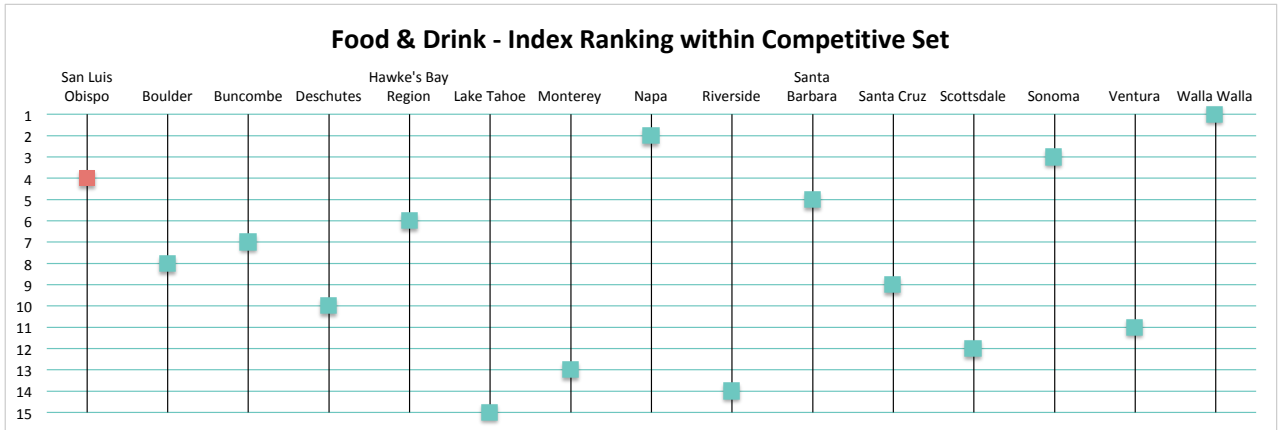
Food & Drink - Index Ranking within Competitive Set

San Luis Obispo
Boulder
Buncombe
Deschutes
Hawke's Bay Region
Lake Tahoe
Monterey
Napa
Riverside
Santa Barbara
Santa Cruz
Scottsdale
Sonoma
Ventura
Walla Walla

1
2
3
4
5
6
7
8
9
10
11
12
13
14
15